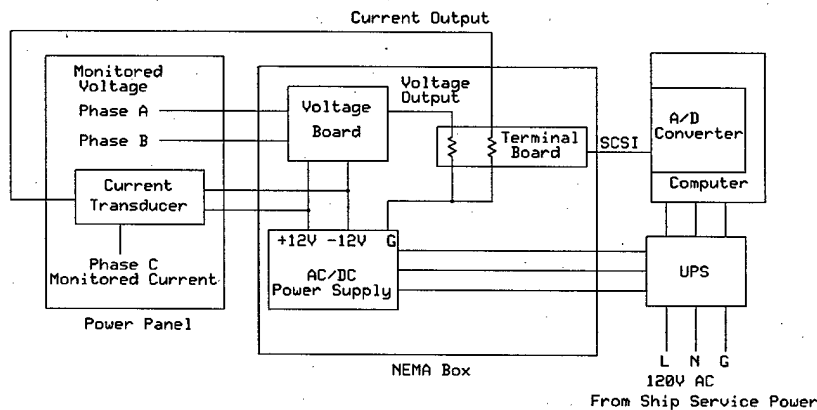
Current Output

Monitored Voltage

Phase A

Phase B

Current Transducer

Phase C Monitored Current

Power Panel

Voltage Board

Voltage Output

Terminal Board

+12V -12V G

AC/DC Power Supply

NEMA Box

SCSI

A/D Converter

Computer

UPS

L N G

120V AC

From Ship Service Power